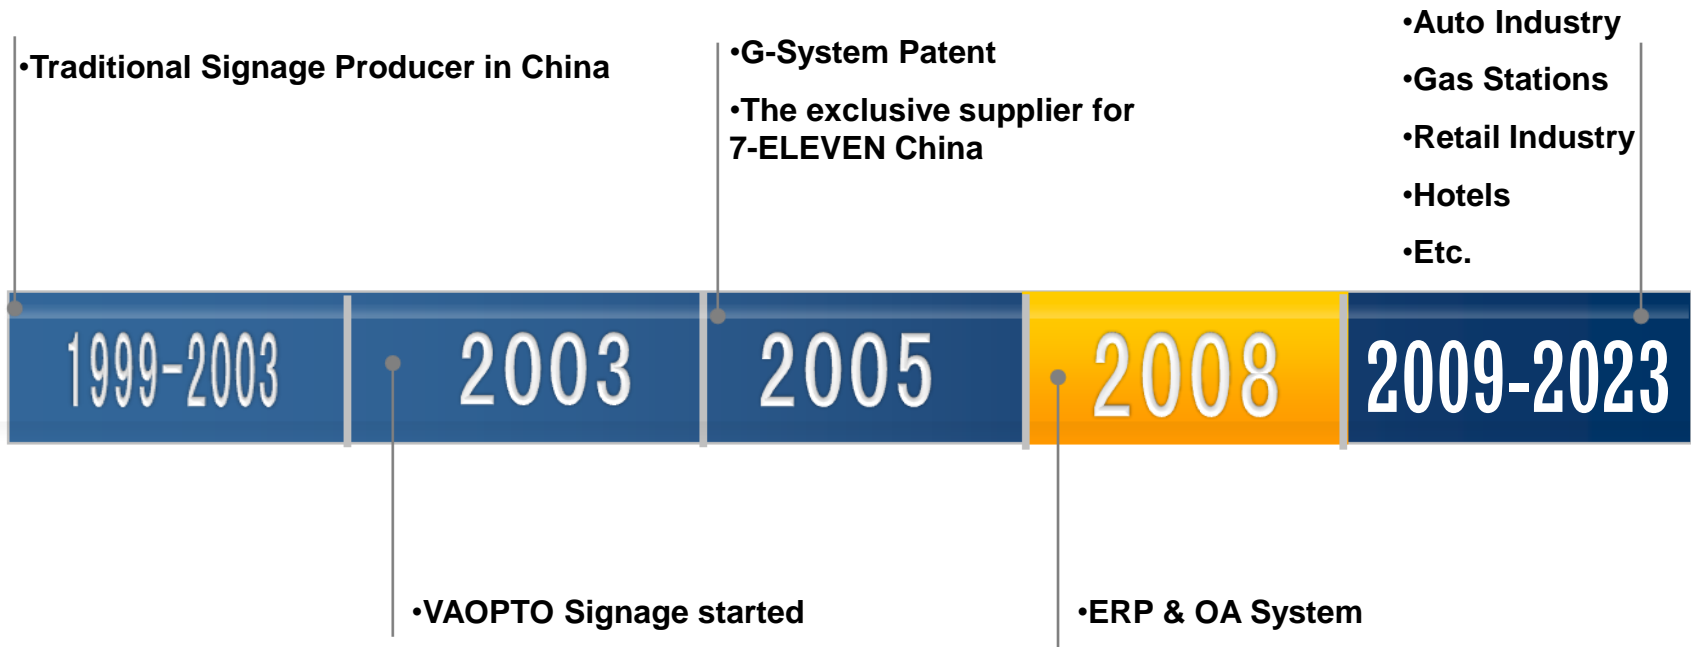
•Traditional Signage Producer in China

•G-System Patent

•The exclusive supplier for 7-ELEVEN China

•Auto Industry

•Gas Stations

•Retail Industry

•Hotels

•Etc.

1999-2003

2003

2005

2008

2009-2023

•VAOPTO Signage started

•ERP & OA System